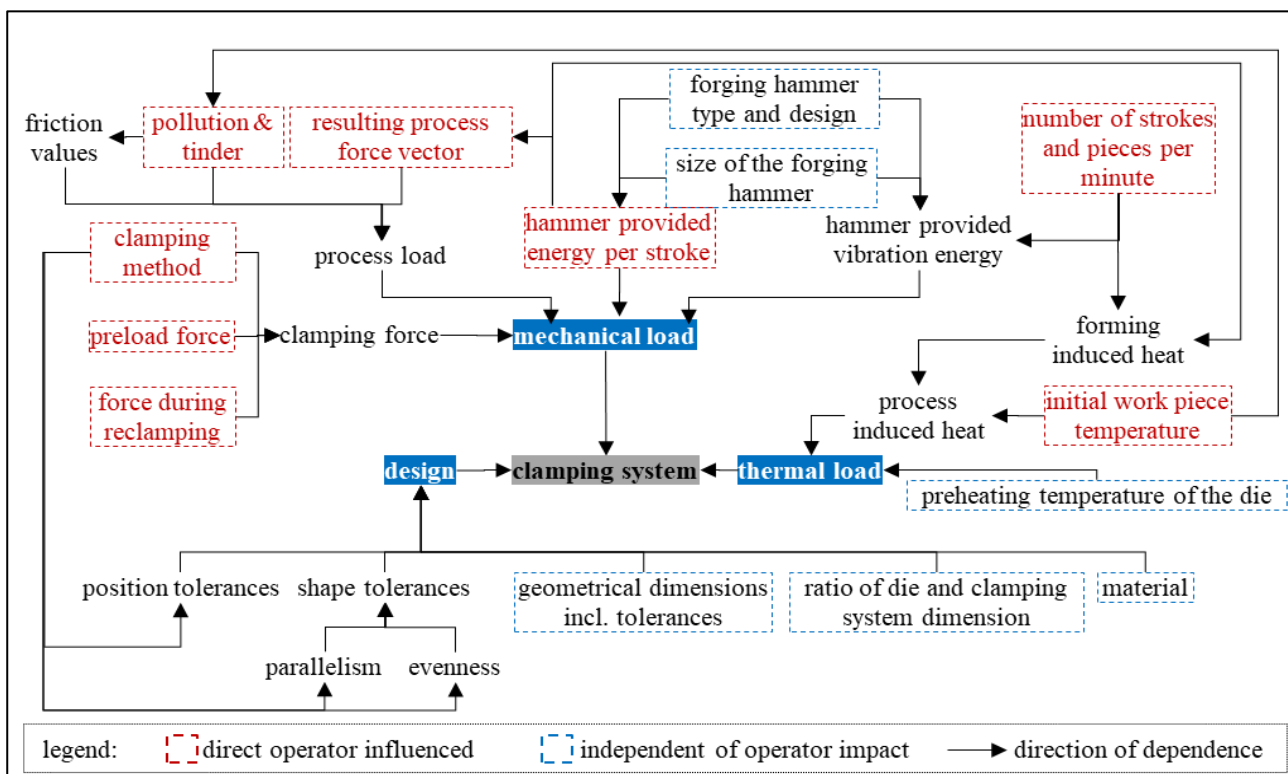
friction values

pollution & tinder

resulting process force vector

forging hammer type and design

size of the forging hammer

number of strokes and pieces per minute

hammer provided energy per stroke

hammer provided vibration energy

clamping method

process load

preload force

clamping force

mechanical load

forming induced heat

force during reclamping

process induced heat

initial work piece temperature

design

clamping system

thermal load

preheating temperature of the die

position tolerances

shape tolerances

geometrical dimensions incl. tolerances

ratio of die and clamping system dimension

material

parallelism

evenness

legend: direct operator influenced independent of operator impact direction of dependence